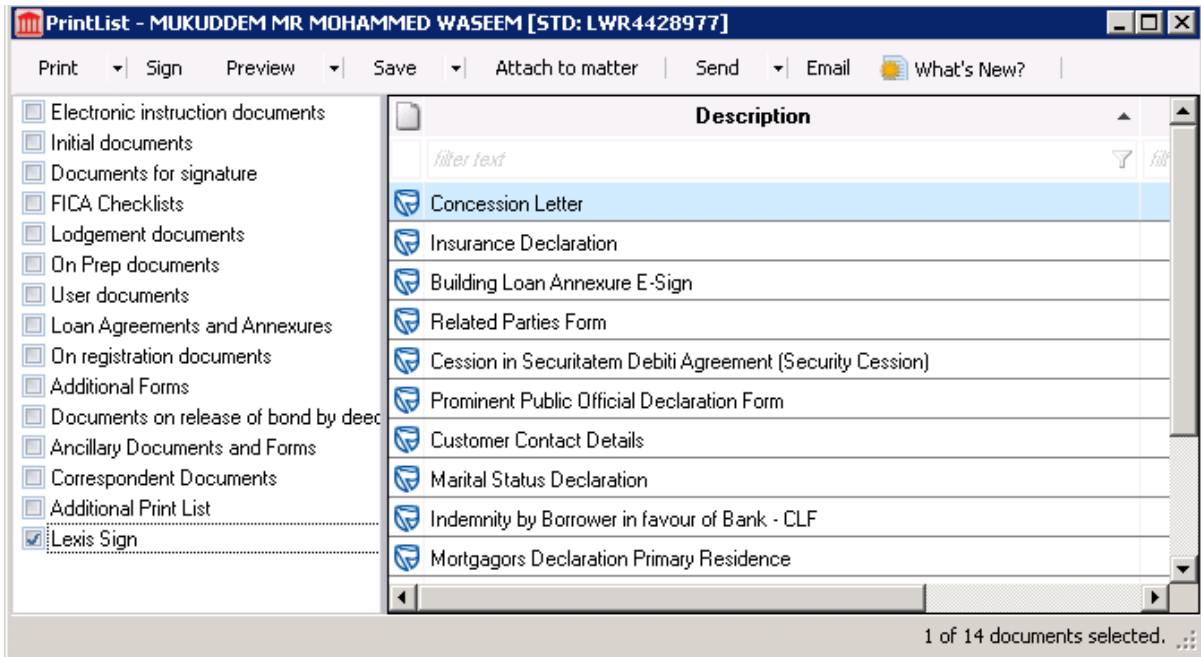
PrintList - MUKUDDEM MR MOHAMMED WASEEM [STD: LWR4428977]

Print | Sign | Preview | Save | Attach to matter | Send | Email | What's New?

Electronic instruction documents
Initial documents
Documents for signature
FICA Checklists
Lodgement documents
On Prep documents
User documents
Loan Agreements and Annexures
On registration documents
Additional Forms
Documents on release of bond by deec
Ancillary Documents and Forms
Correspondent Documents
Additional Print List
Lexis Sign

Description
filter text
Concession Letter
Insurance Declaration
Building Loan Annexure E-Sign
Related Parties Form
Cession in Securitatem Debiti Agreement (Security Cession)
Prominent Public Official Declaration Form
Customer Contact Details
Marital Status Declaration
Indemnity by Borrower in favour of Bank - CLF
Mortgagors Declaration Primary Residence

1 of 14 documents selected.